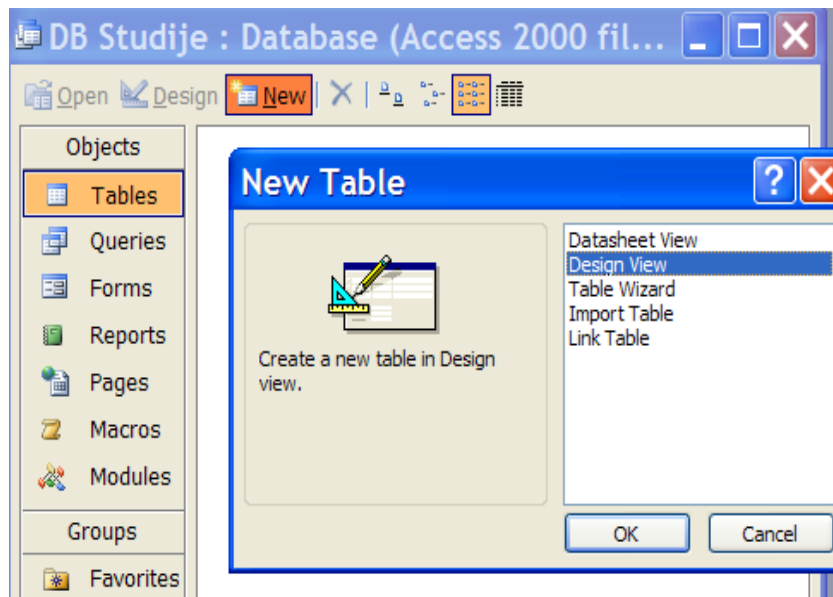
DB Studije : Database (Access 2000 fil...

Open Design New

Objects
Tables
Queries
Forms
Reports
Pages
Macros
Modules
Groups
Favorites

New Table

Create a new table in Design view.

Datasheet View
Design View
Table Wizard
Import Table
Link Table

OK
Cancel